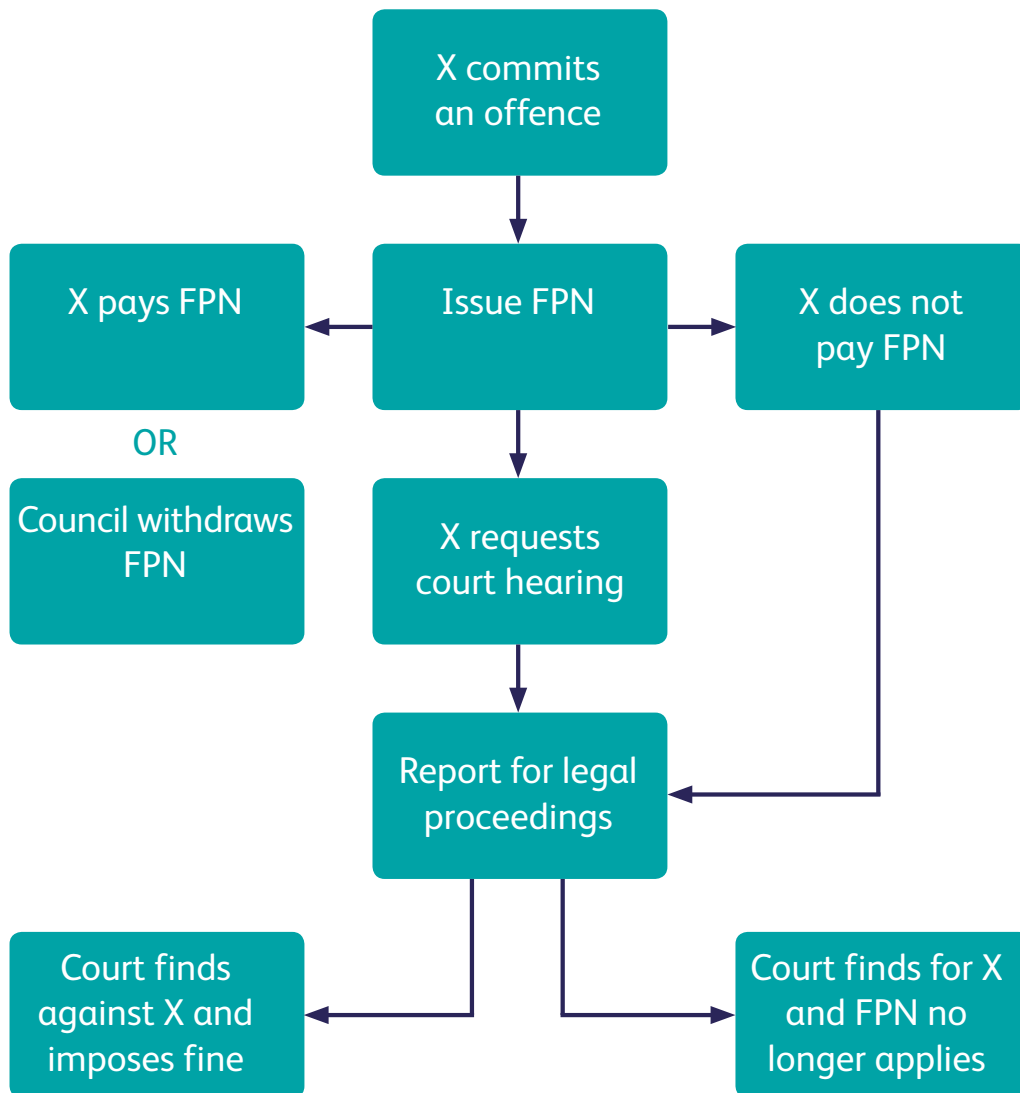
X commits an offence

X pays FPN

Issue FPN

X does not pay FPN

OR

Council withdraws FPN

X requests court hearing

Report for legal proceedings

Court finds against X and imposes fine

Court finds for X and FPN no longer applies